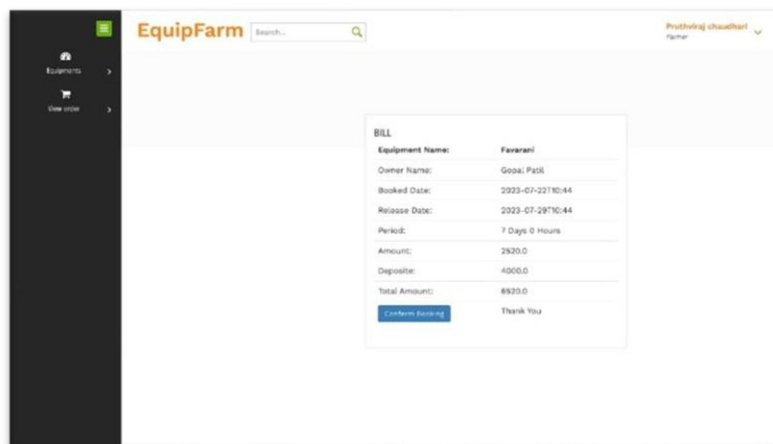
EquipFarm Search...

Pruthviraj chaudhari
Farmer

Equipments
View order

BILL

| Equipment Name: | Favarani |
|---|---|
| Owner Name: | Gopal Patil |
| Booked Date: | 2023-07-22T10:44 |
| Release Date: | 2023-07-29T10:44 |
| Period: | 7 Days 0 Hours |
| Amount: | 2520.0 |
| Deposite: | 4000.0 |
| Total Amount: | 6520.0 |
| Conform Booking | Thank You |